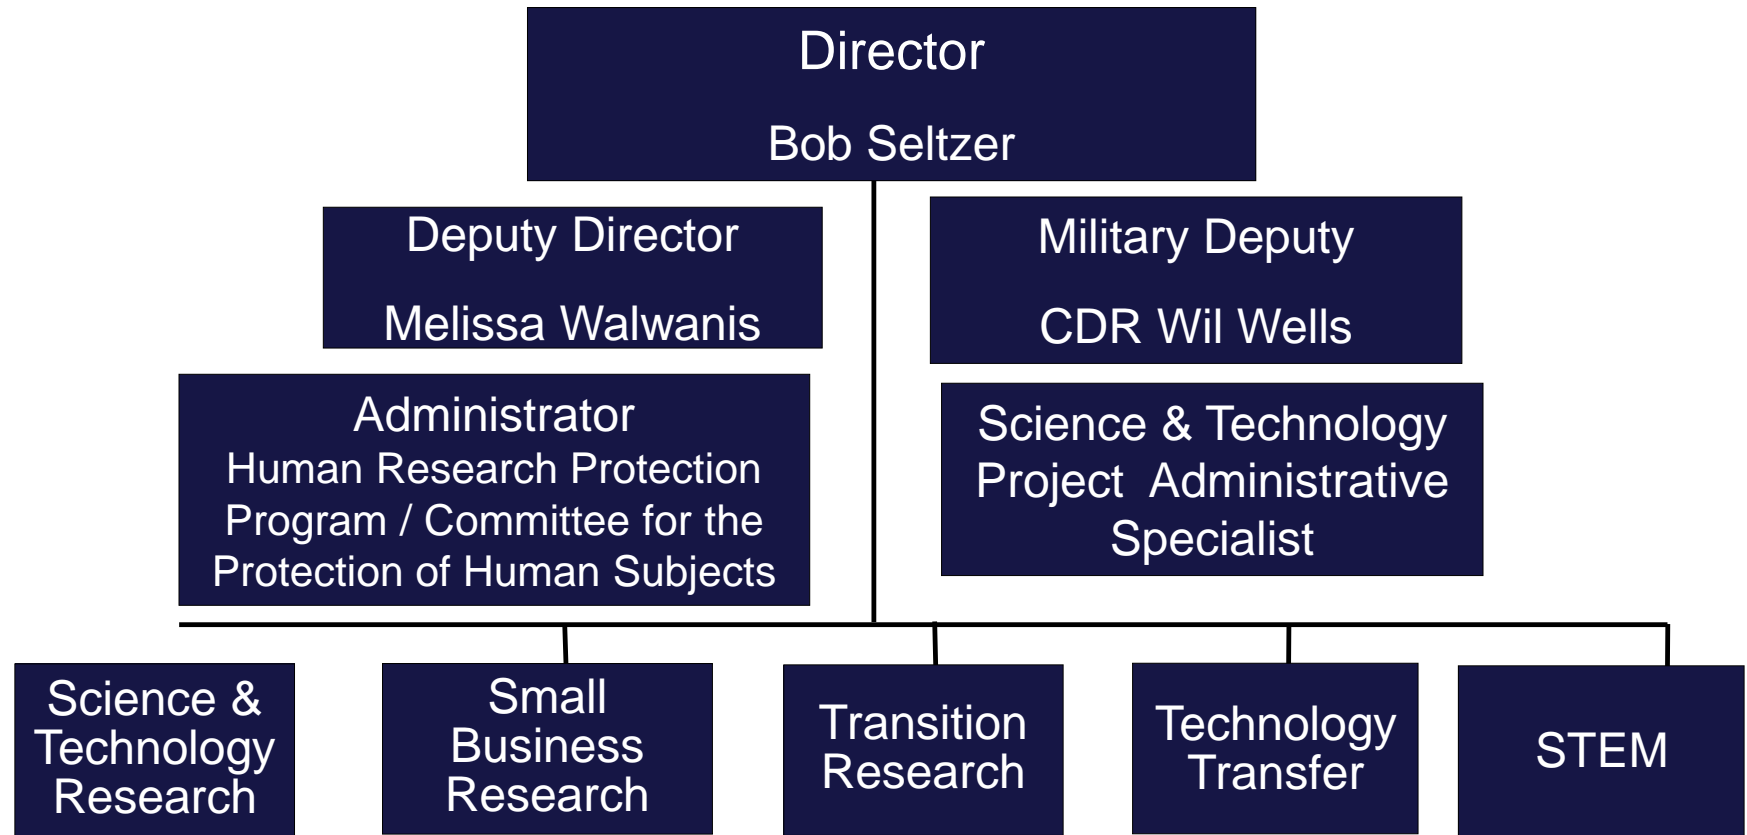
Director

Bob Seltzer

Deputy Director

Melissa Walwanis

Military Deputy

CDR Wil Wells

Administrator
Human Research Protection Program / Committee for the Protection of Human Subjects

Science & Technology Project Administrative Specialist

Science & Technology Research

Small Business Research

Transition Research

Technology Transfer

STEM